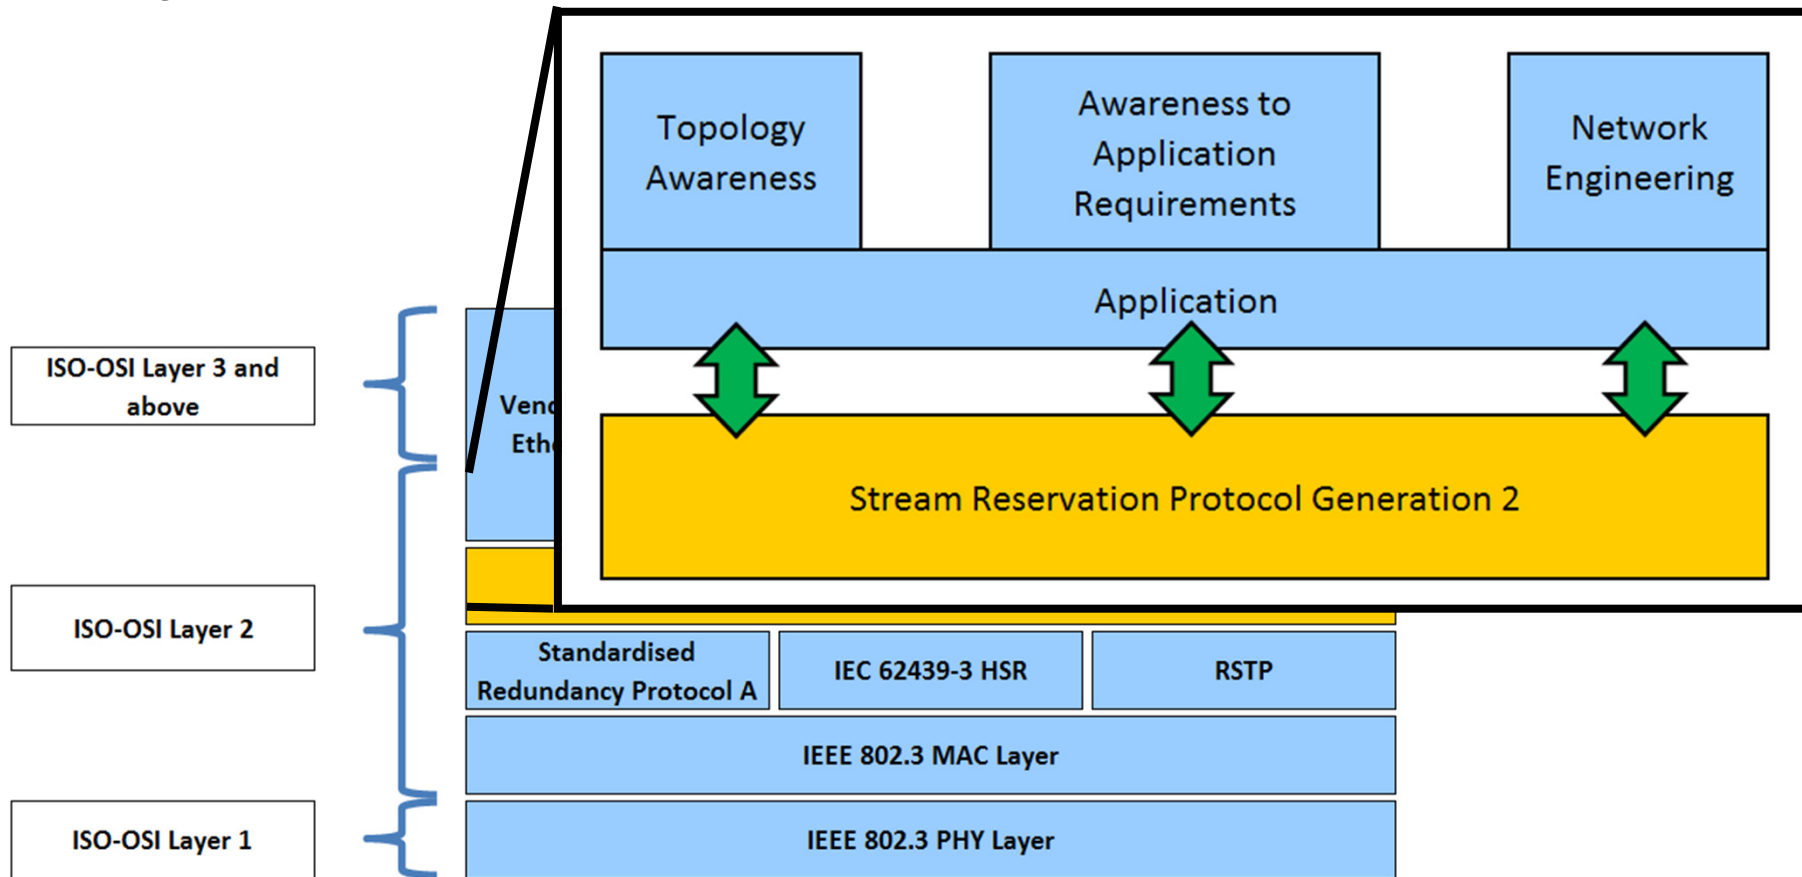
ISO-OSI Layer 3 and above

ISO-OSI Layer 2

ISO-OSI Layer 1

Topology Awareness

Awareness to Application Requirements

Network Engineering

Application

Stream Reservation Protocol Generation 2

Vend
Eth

Standardised Redundancy Protocol A

IEC 62439-3 HSR

RSTP

IEEE 802.3 MAC Layer

IEEE 802.3 PHY Layer